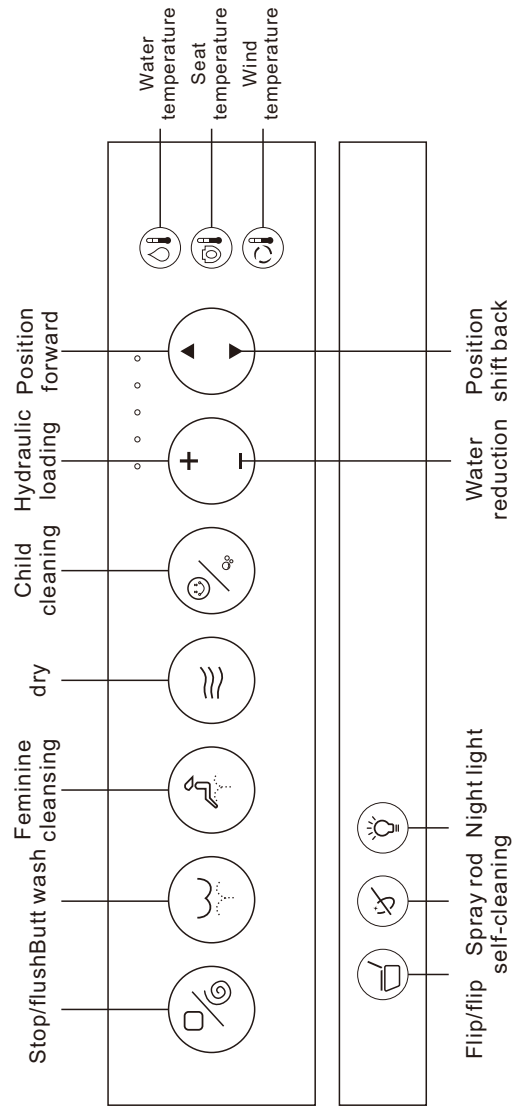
Water temperature
Seat temperature
Wind temperature

Stop/flush
Butt wash
Feminine cleansing
dry
Child cleaning
Hydraulic loading
Position forward

Water reduction
Position shift back

Flip/flip
Spray rod self-cleaning
Night light